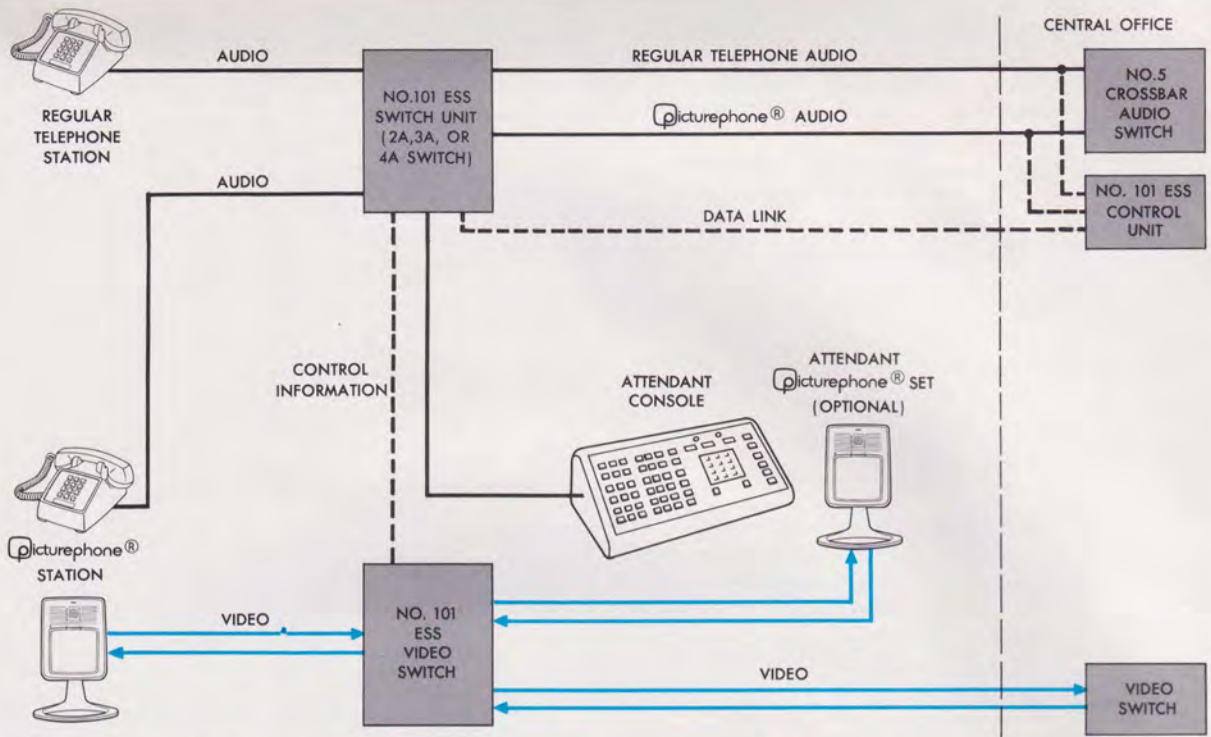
CENTRAL OFFICE

AUDIO

REGULAR TELEPHONE AUDIO

REGULAR TELEPHONE STATION

NO.101 ESS SWITCH UNIT (2A,3A, OR 4A SWITCH)

NO.5 CROSSBAR AUDIO SWITCH

picturephone® AUDIO

AUDIO

NO. 101 ESS CONTROL UNIT

DATA LINK

CONTROL INFORMATION

ATTENDANT CONSOLE

ATTENDANT picturephone® SET (OPTIONAL)

picturephone® STATION

VIDEO

NO. 101 ESS VIDEO SWITCH

VIDEO

VIDEO SWITCH